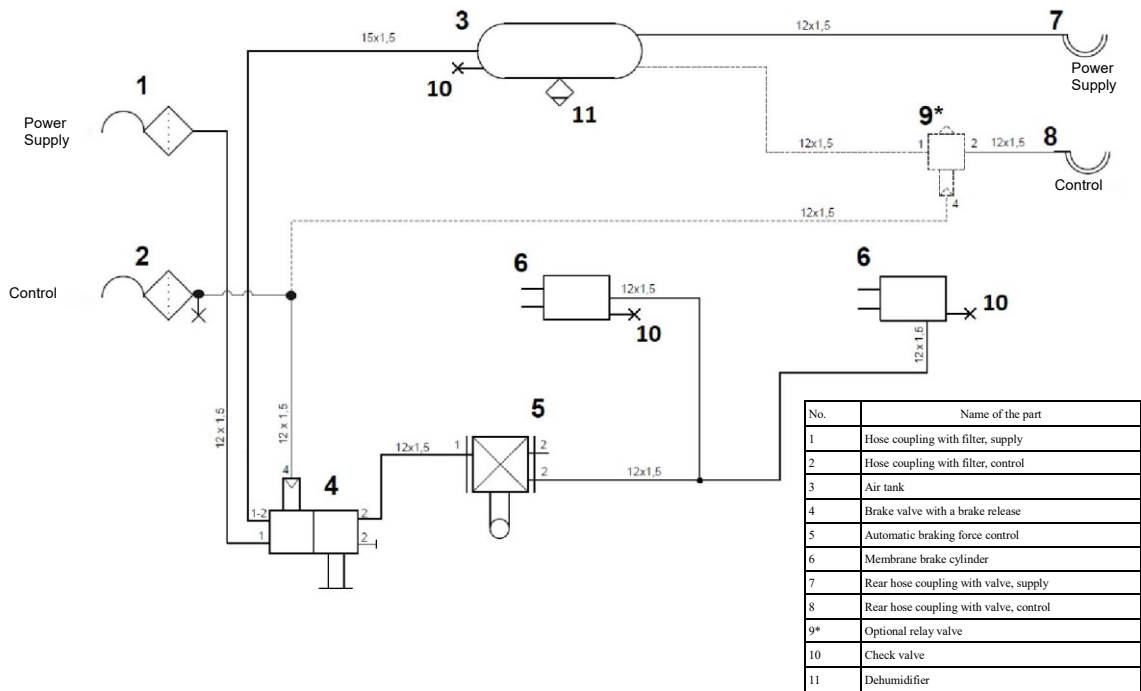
3

15x1,5

12x1,5

7

Power Supply

10

11

1

Power Supply

9*

12x1,5

1

2

12x1,5

8

Control

4

12x1,5

2

Control

6

12x1,5

10

6

10

12 x 1,5

12 x 1,5

12 x 1,5

5

4

12x1,5

1

2

2

12x1,5

1-2

2

1

2

| No. | Name of the part |
|---|---|
| 1 | Hose coupling with filter, supply |
| 2 | Hose coupling with filter, control |
| 3 | Air tank |
| 4 | Brake valve with a brake release |
| 5 | Automatic braking force control |
| 6 | Membrane brake cylinder |
| 7 | Rear hose coupling with valve, supply |
| 8 | Rear hose coupling with valve, control |
| 9* | Optional relay valve |
| 10 | Check valve |
| 11 | Dehumidifier |